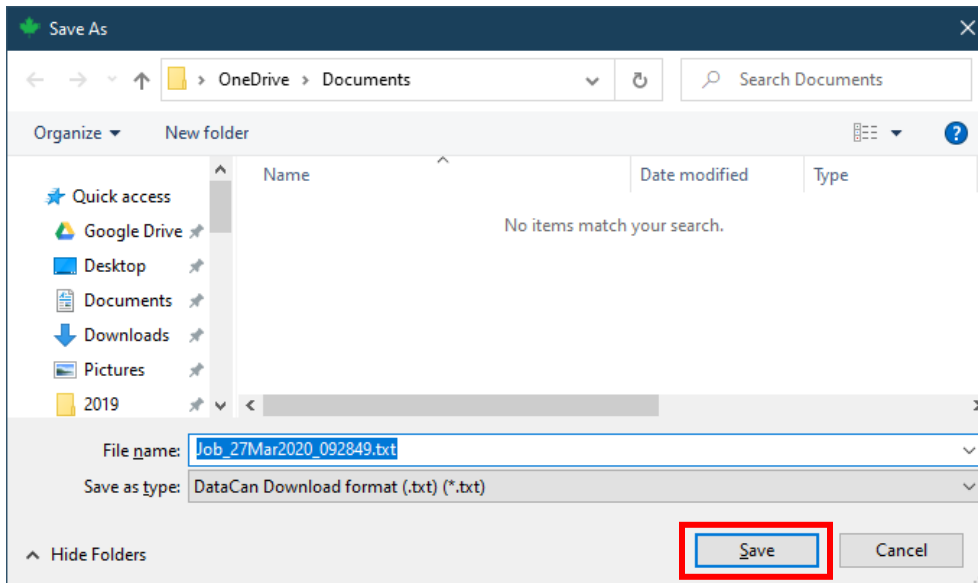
Save As

OneDrive > Documents

Search Documents

Organize ▾ New folder

Quick access
Google Drive
Desktop
Documents
Downloads
Pictures
2019

| Name | Date modified | Type |
|---|---|---|

No items match your search.

File name: Job_27Mar2020_092849.txt
Save as type: DataCan Download format (.txt) (*.txt)

Hide Folders

Save Cancel